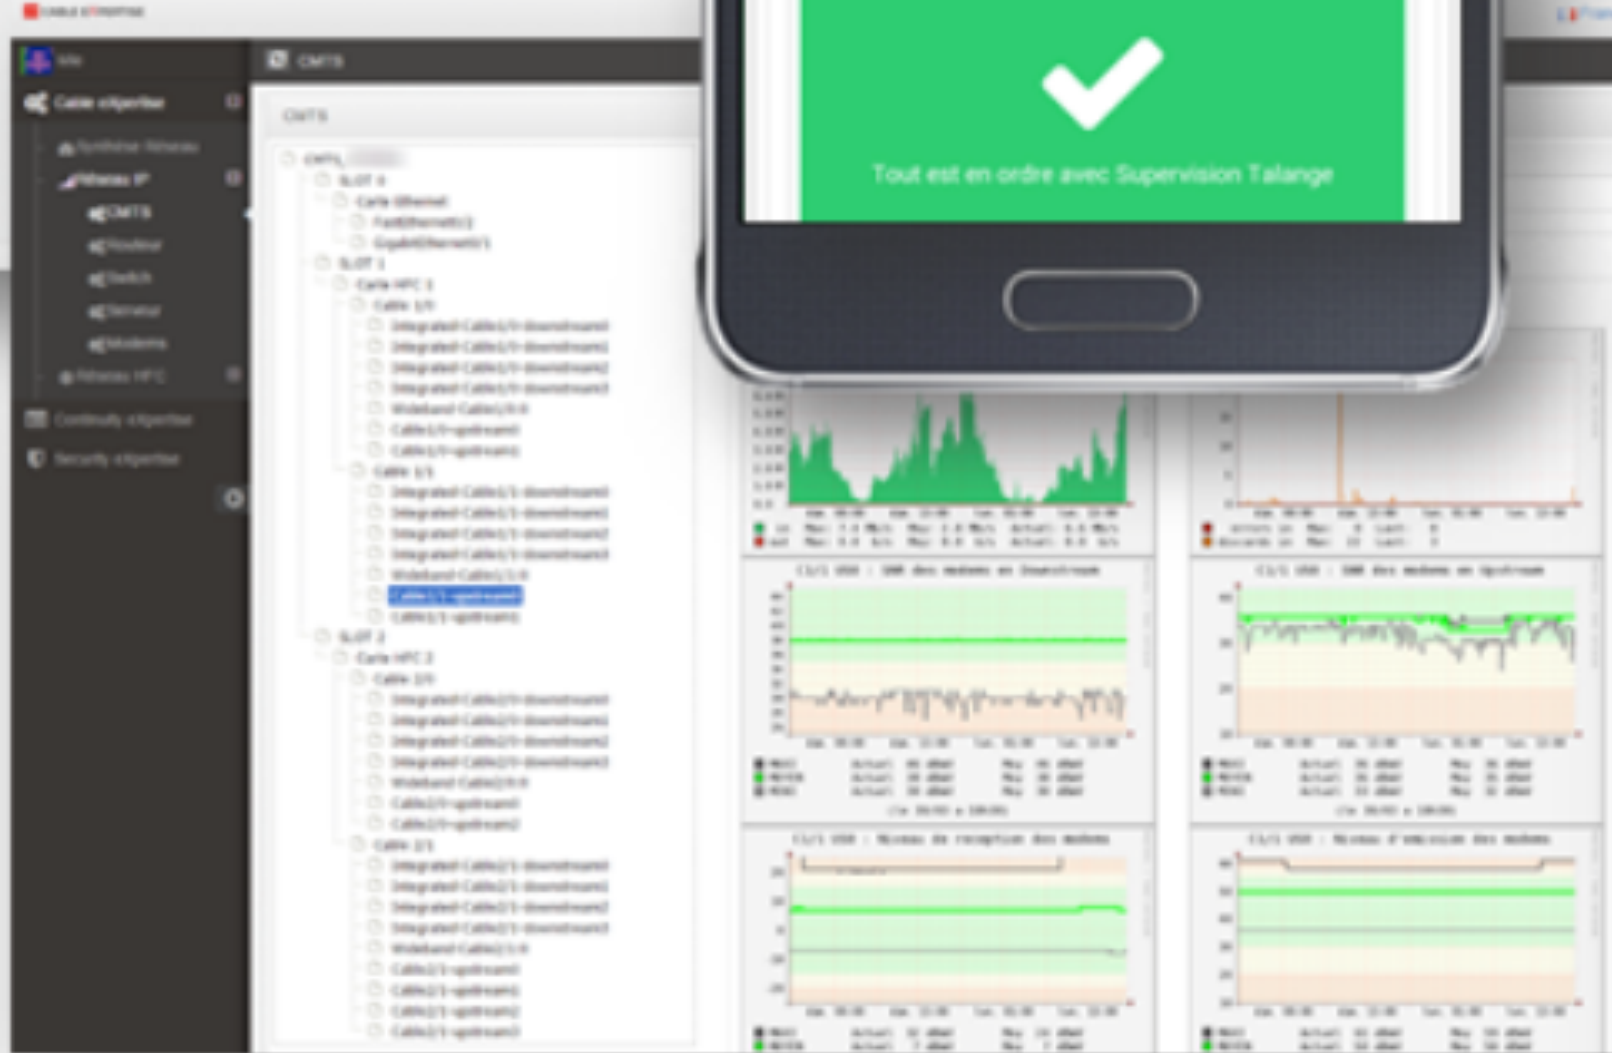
Tout est en ordre avec Supervision Talange

CMTS

CMTS

Câble eXpertise

Synthèse Réseau

Réseau IP

CMTS

Routeur

Switch

Serveur

Modems

Réseau HFC

Continuity eXpertise

Security eXpertise

SLOT 0

Carte Ethernet

FastEthernet0/2

GigabitEthernet0/1

SLOT 1

Carte HFC 1

Cable 1/0

Integrated-Cable1/0-downstream0

Integrated-Cable1/0-downstream1

Integrated-Cable1/0-downstream2

Integrated-Cable1/0-downstream3

Wideband-Cable1/0:0

Cable1/0-upstream0

Cable1/0-upstream1

Cable 1/1

Integrated-Cable1/1-downstream0

Integrated-Cable1/1-downstream1

Integrated-Cable1/1-downstream2

Integrated-Cable1/1-downstream3

Wideband-Cable1/1:0

Cable1/1-upstream0

Cable1/1-upstream1

SLOT 2

Carte HFC 2

Cable 2/0

Integrated-Cable2/0-downstream0

Integrated-Cable2/0-downstream1

Integrated-Cable2/0-downstream2

Integrated-Cable2/0-downstream3

Wideband-Cable2/0:0

Cable2/0-upstream0

Cable2/0-upstream1

Cable 2/1

Integrated-Cable2/1-downstream0

Integrated-Cable2/1-downstream1

Integrated-Cable2/1-downstream2

Integrated-Cable2/1-downstream3

Wideband-Cable2/1:0

Cable2/1-upstream0

Cable2/1-upstream1

Cable2/1-upstream2

Cable2/1-upstream3

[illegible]